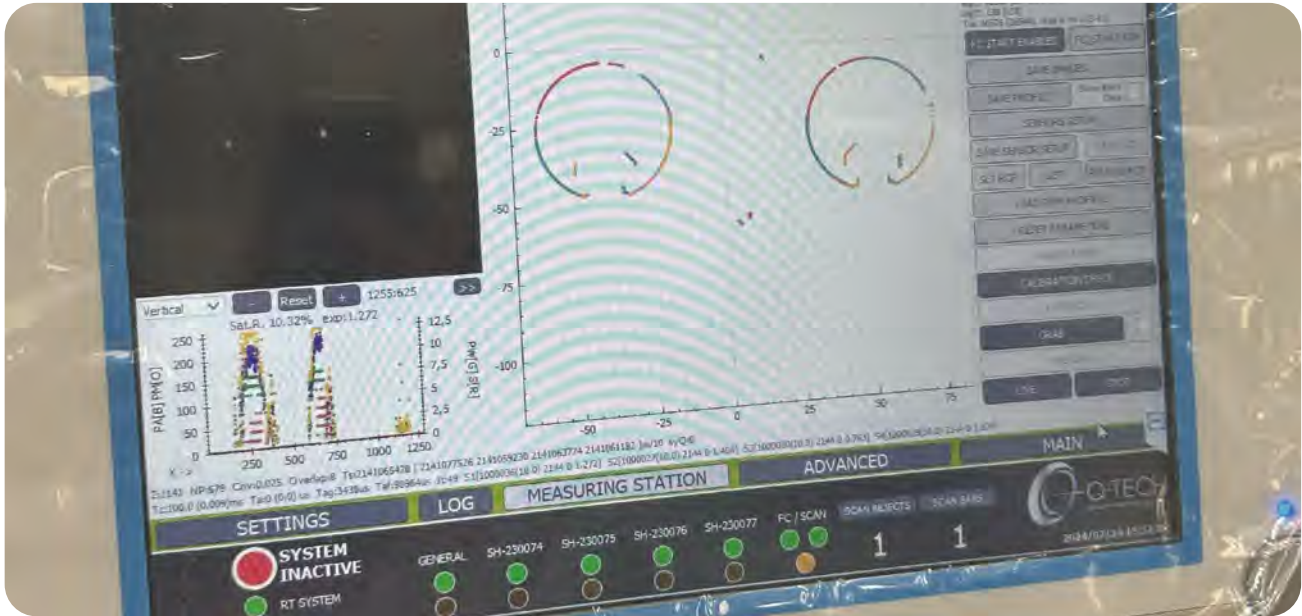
FC START ENABLED
SAVE IMAGES
SAVE PROFILE
SENSORS SETUP
SAVE SENSOR SETUP
SET ROI
LIST
LOAD PROFILE
RESET PARAMETERS
CALIBRATION PIECE
GRAB
LIVE
STOP

0
-25
-50
-75
-100
-50
-25
0
25
50
75

Vertical
Reset
+
1255:625
>>
Sat.R. 10.32% exp:1.272
PA[B] PM[O]
Pe[G] S[R]
250
200
150
100
50
0
12,5
10
7,5
5
2,5
0
250
500
750
1000
1250
X ->

Tc:100.0 (0.009)ms Ta:0 (0.0) us Tag:343 Taf:8096us

ADVANCED
MAIN
SETTINGS
LOG
MEASURING STATION
Q-TECH

SYSTEM INACTIVE
RT SYSTEM
GENERAL
SH-230074
SH-230075
SH-230076
SH-230077
FC / SCAN
SCAN REJECTS
1
SCAN BARS
1